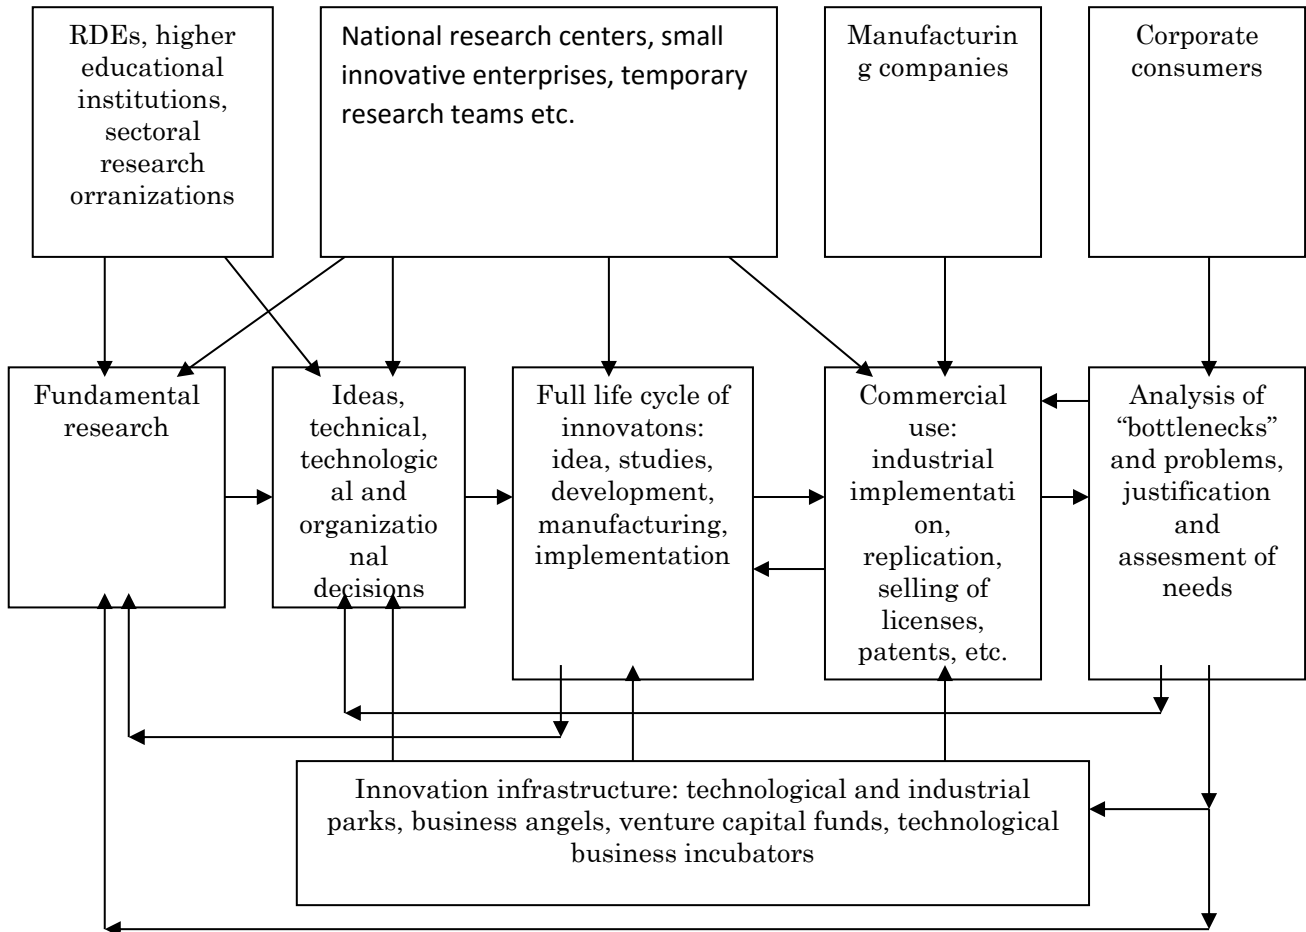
RDEs, higher educational institutions, sectoral research orranizations

National research centers, small innovative enterprises, temporary research teams etc.

Manufacturing companies

Corporate consumers

Fundamental research

Ideas, technical, technological and organizational decisions

Full life cycle of innovatons: idea, studies, development, manufacturing, implementation

Commercial use: industrial implementation, replication, selling of licenses, patents, etc.

Analysis of "bottlenecks" and problems, justification and assesment of needs

Innovation infrastructure: technological and industrial parks, business angels, venture capital funds, technological business incubators